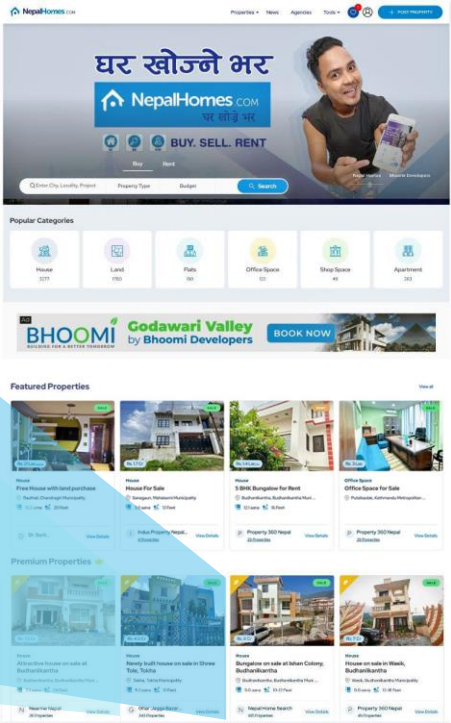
NepalHomes.com

Properties News Agencies Tools + POST PROPERTY

घर खोज्ने भर

NepalHomes.com
घर खोज्ने भर

BUY. SELL. RENT

Buy Rent

Enter City, Locality, Project Property Type Budget Search

Popular Categories

House
Land
Flats
Office Space
Shop Space
Apartment

Ad
BHOOMI
BUILDING FOR A BETTER TOMORROW
Godawari Valley
by Bhoomi Developers
BOOK NOW

Featured Properties

View all

House
Free House with land purchase
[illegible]

House
House For Sale
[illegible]
Indus Property Nepal
View Details

House
5 BHK Bungalow for Rent
Budhanilkantha, Budhanilkantha Muni...
Property 360 Nepal
View Details

Office Space
Office Space for Sale
Putalisadak, Kathmandu Metropolitan...
Property 360 Nepal
View Details

Premium Properties

House
Attractive house on sale at Budhanilkantha

House
Newly built house on sale in Shree Tole, Tokha

House
Bungalow on sale at Ishan Colony, Budhanilkantha
Nepal Home Search
View Details

House
House on sale in Wasik, Budhanilkantha
Property 360 Nepal
View Details